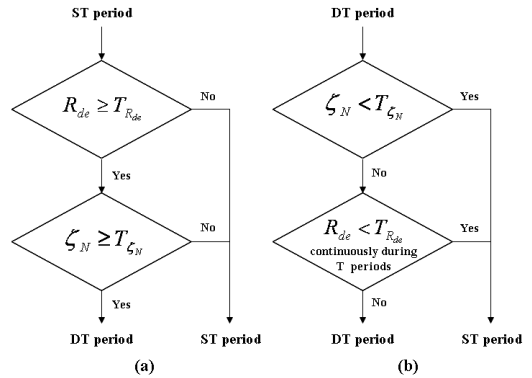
ST period

$R_{de} \geq T_{R_{de}}$

No

Yes

$\zeta_N \geq T_{\zeta_N}$

No

Yes

DT period

ST period

(a)

DT period

$\zeta_N < T_{\zeta_N}$

Yes

No

$R_{de} < T_{R_{de}}$ continuously during T periods

Yes

No

DT period

ST period

(b)